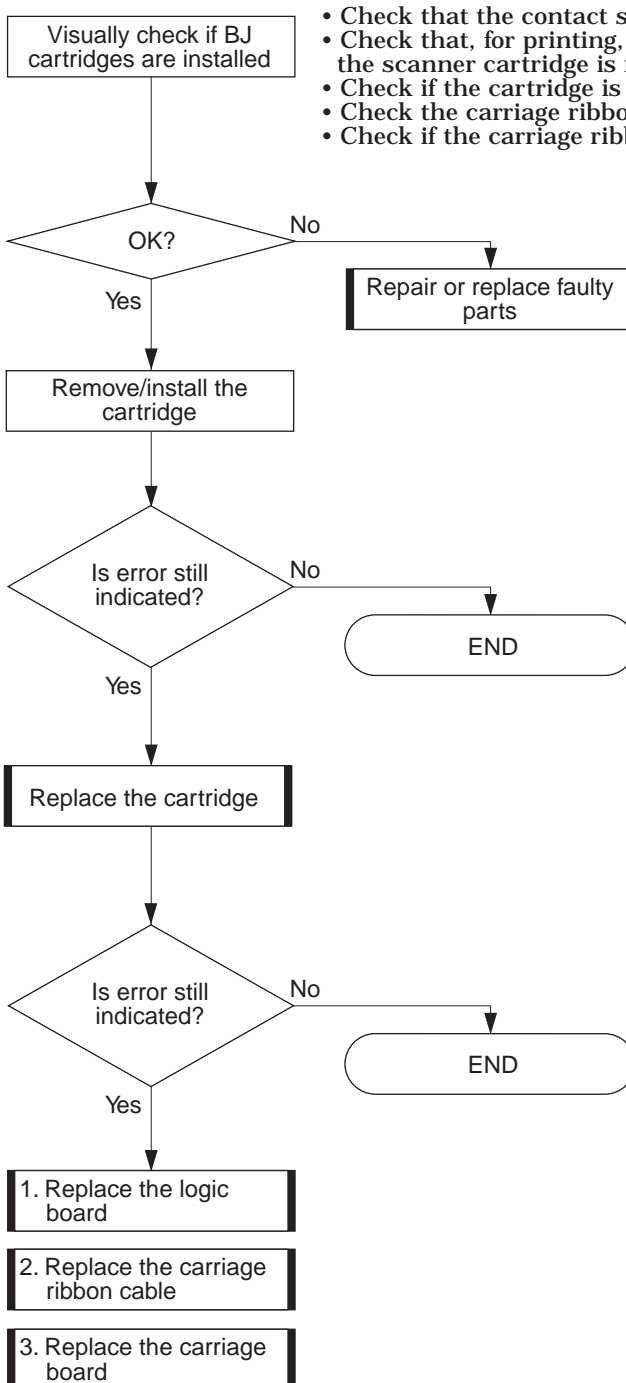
Visually check if BJ cartridges are installed

• Check that the contact s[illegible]
• Check that, for printing, the scanner cartridge is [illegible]
• Check if the cartridge is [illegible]
• Check the carriage ribbo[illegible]
• Check if the carriage rib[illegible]

OK?

No

Repair or replace faulty parts

Yes

Remove/install the cartridge

Is error still indicated?

No

END

Yes

Replace the cartridge

Is error still indicated?

No

END

Yes

1. Replace the logic board

2. Replace the carriage ribbon cable

3. Replace the carriage board